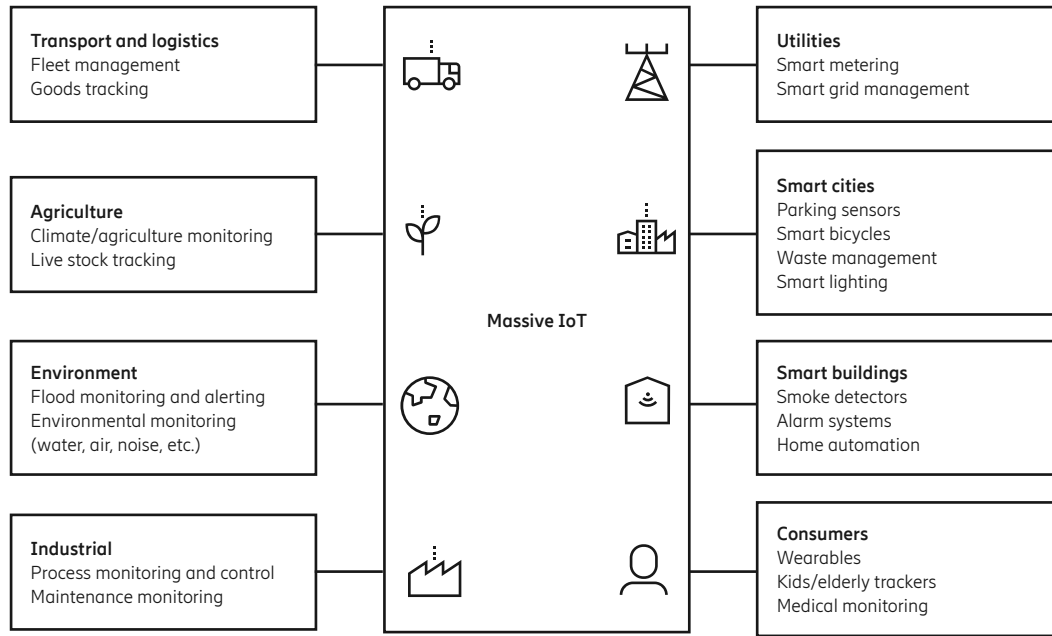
Transport and logistics
Fleet management
Goods tracking

Agriculture
Climate/agriculture monitoring
Live stock tracking

Environment
Flood monitoring and alerting
Environmental monitoring
(water, air, noise, etc.)

Industrial
Process monitoring and control
Maintenance monitoring

Massive IoT

Utilities
Smart metering
Smart grid management

Smart cities
Parking sensors
Smart bicycles
Waste management
Smart lighting

Smart buildings
Smoke detectors
Alarm systems
Home automation

Consumers
Wearables
Kids/elderly trackers
Medical monitoring